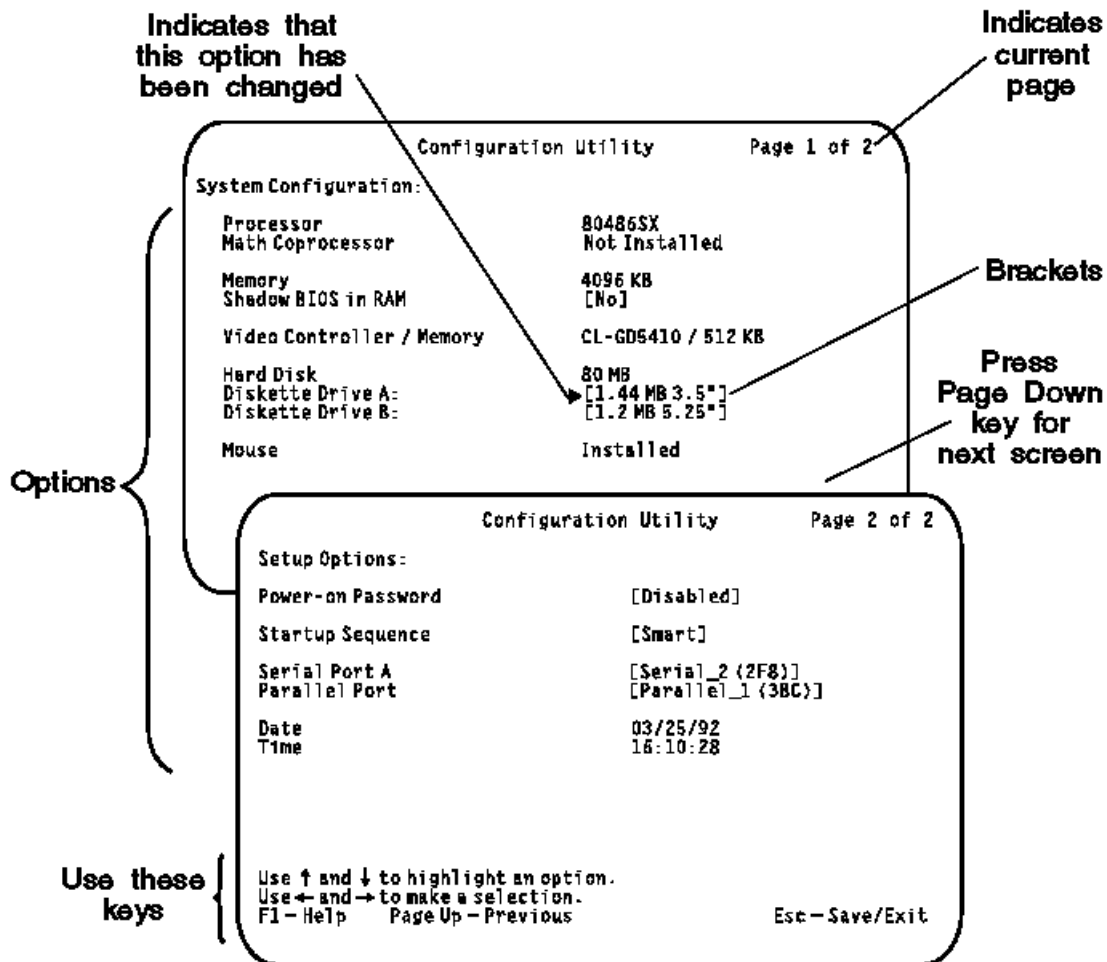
Indicates that this option has been changed

Indicates current page

Configuration Utility Page 1 of 2

System Configuration:

Processor 80486SX
Math Coprocessor Not Installed

Memory 4096 KB
Shadow BIOS in RAM [No]

Video Controller / Memory CL-GD5410 / 512 KB

Hard Disk 80 MB
Diskette Drive A: [1.44 MB 3.5"]
Diskette Drive B: [1.2 MB 5.25"]

Mouse Installed

Brackets

Press Page Down key for next screen

Options

Configuration Utility Page 2 of 2

Setup Options:

Power-on Password [Disabled]

Startup Sequence [Smart]

Serial Port A [Serial_2 (2F8)]
Parallel Port [Parallel_1 (3BC)]

Date 03/25/92
Time 15:10:28

Use these keys

Use ↑ and ↓ to highlight an option.
Use ← and → to make a selection.
F1 – Help Page Up – Previous Esc – Save/Exit